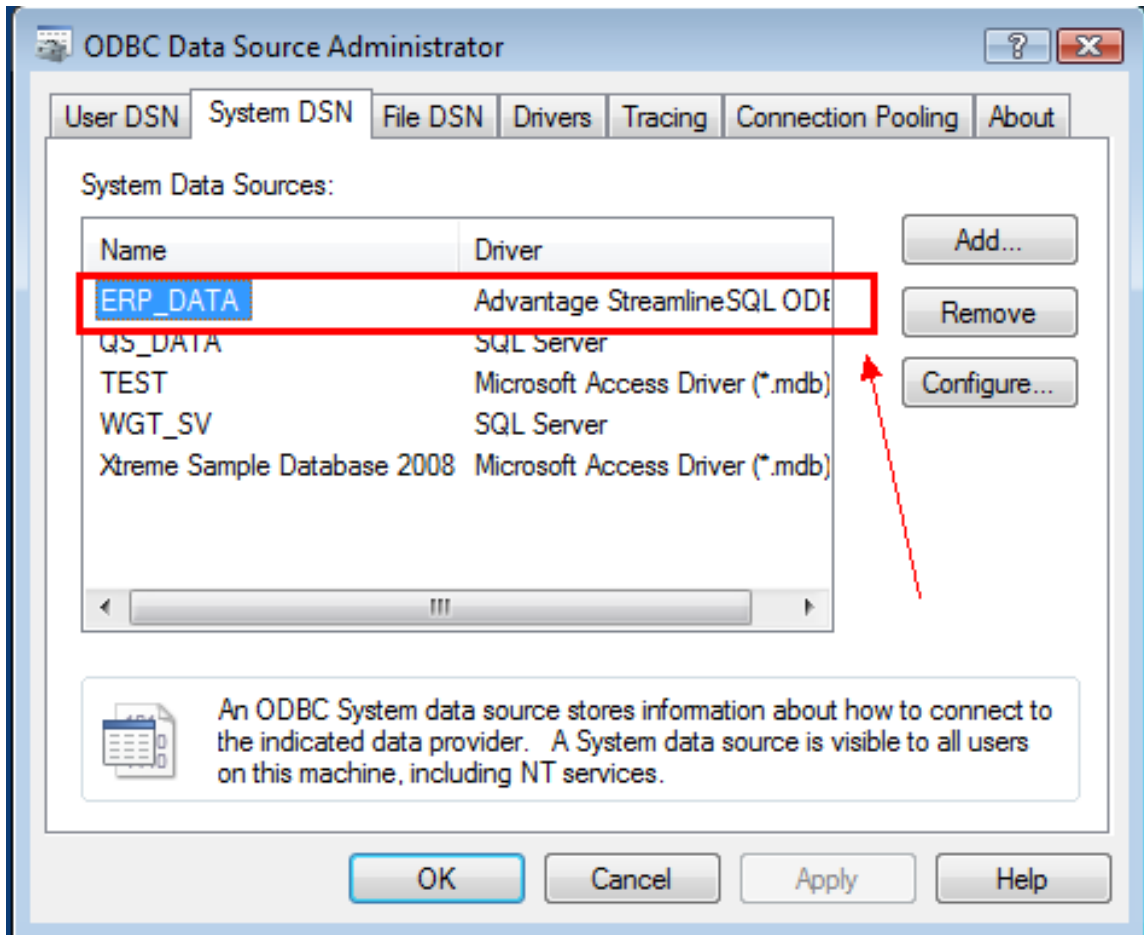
ODBC Data Source Administrator

?

User DSN | System DSN | File DSN | Drivers | Tracing | Connection Pooling | About

System Data Sources:

| Name | Driver |
|---|---|
| ERP_DATA | Advantage StreamlineSQL ODI |
| QS_DATA | SQL Server |
| TEST | Microsoft Access Driver (*.mdb) |
| WGT_SV | SQL Server |
| Xtreme Sample Database 2008 | Microsoft Access Driver (*.mdb) |

III

Add...

Remove

Configure...

An ODBC System data source stores information about how to connect to the indicated data provider. A System data source is visible to all users on this machine, including NT services.

OK

Cancel

Apply

Help